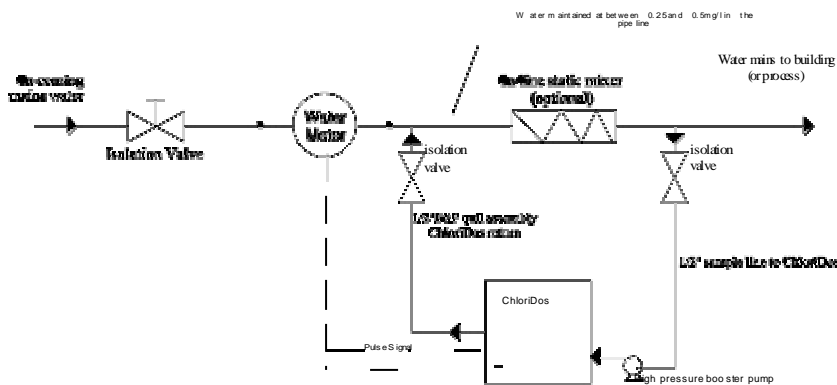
Water maintained at between 0.25and 0.5mg/l in the pipe line

Water mins to building (or process)

In-coming mains water

Isolation Valve

Water Meter

In-line static mixer (optional)

isolation valve

isolation valve

1/2" NRV quill assembly ChloriDos return

1/2" sample line to ChloriDos

ChloriDos

Pulse Signal

High pressure booster pump